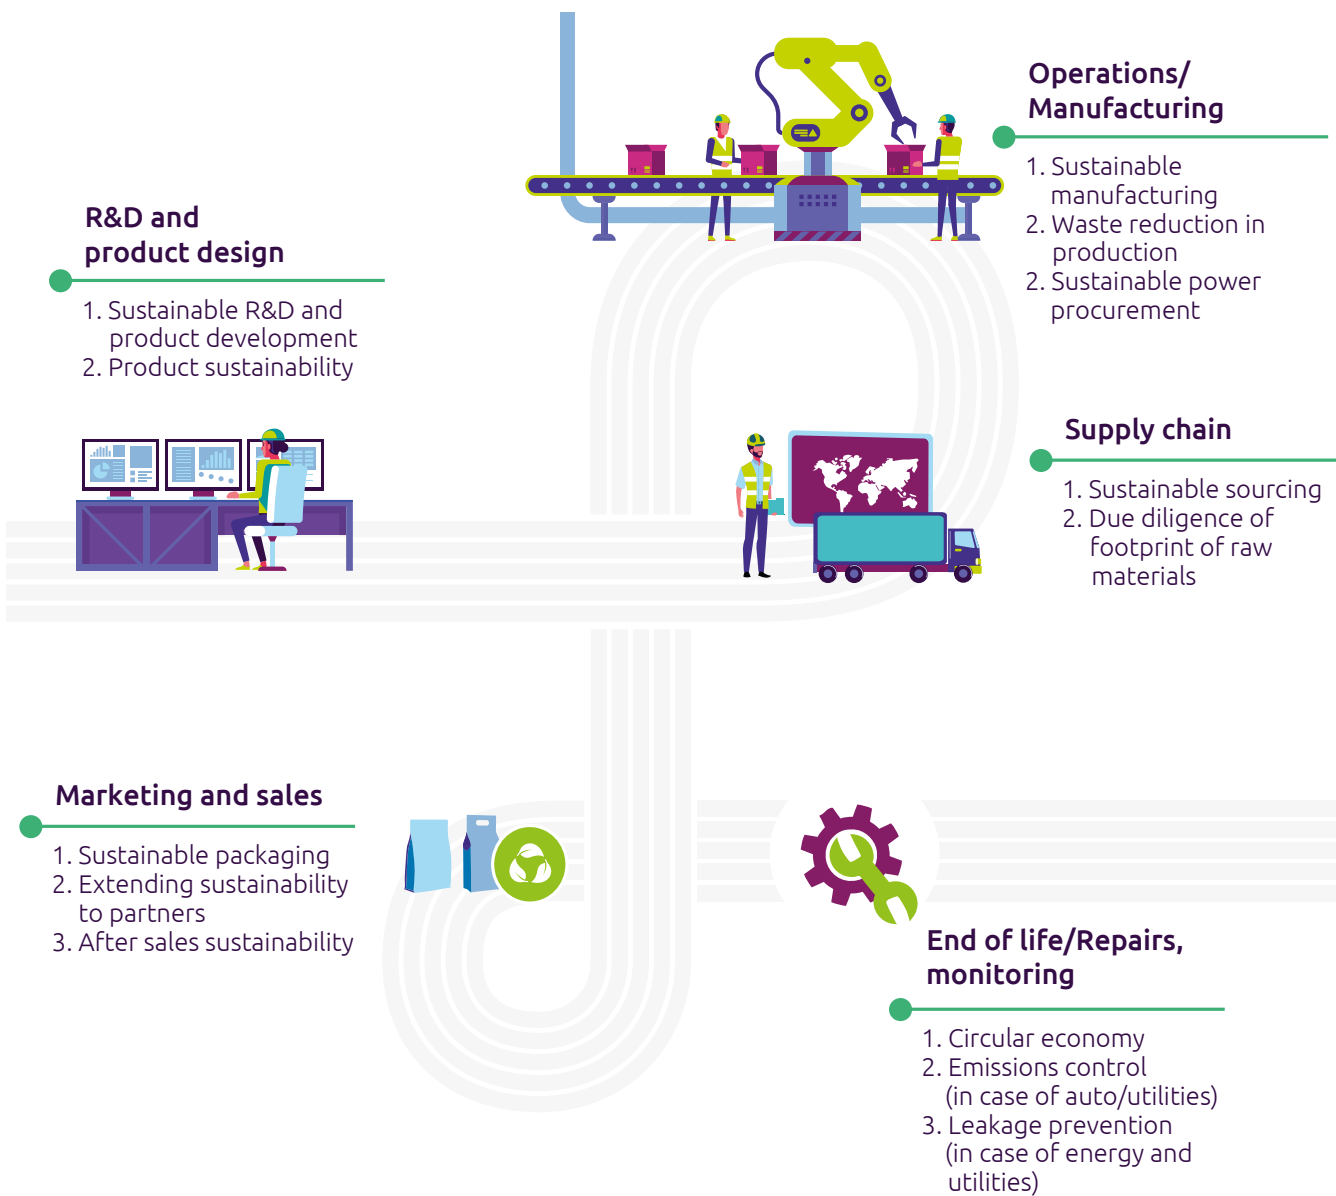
Operations/ Manufacturing

1. Sustainable manufacturing
2. Waste reduction in production
2. Sustainable power procurement

R&D and product design

1. Sustainable R&D and product development
2. Product sustainability

Supply chain

1. Sustainable sourcing
2. Due diligence of footprint of raw materials

Marketing and sales

1. Sustainable packaging
2. Extending sustainability to partners
3. After sales sustainability

End of life/Repairs, monitoring

1. Circular economy
2. Emissions control (in case of auto/utilities)
3. Leakage prevention (in case of energy and utilities)